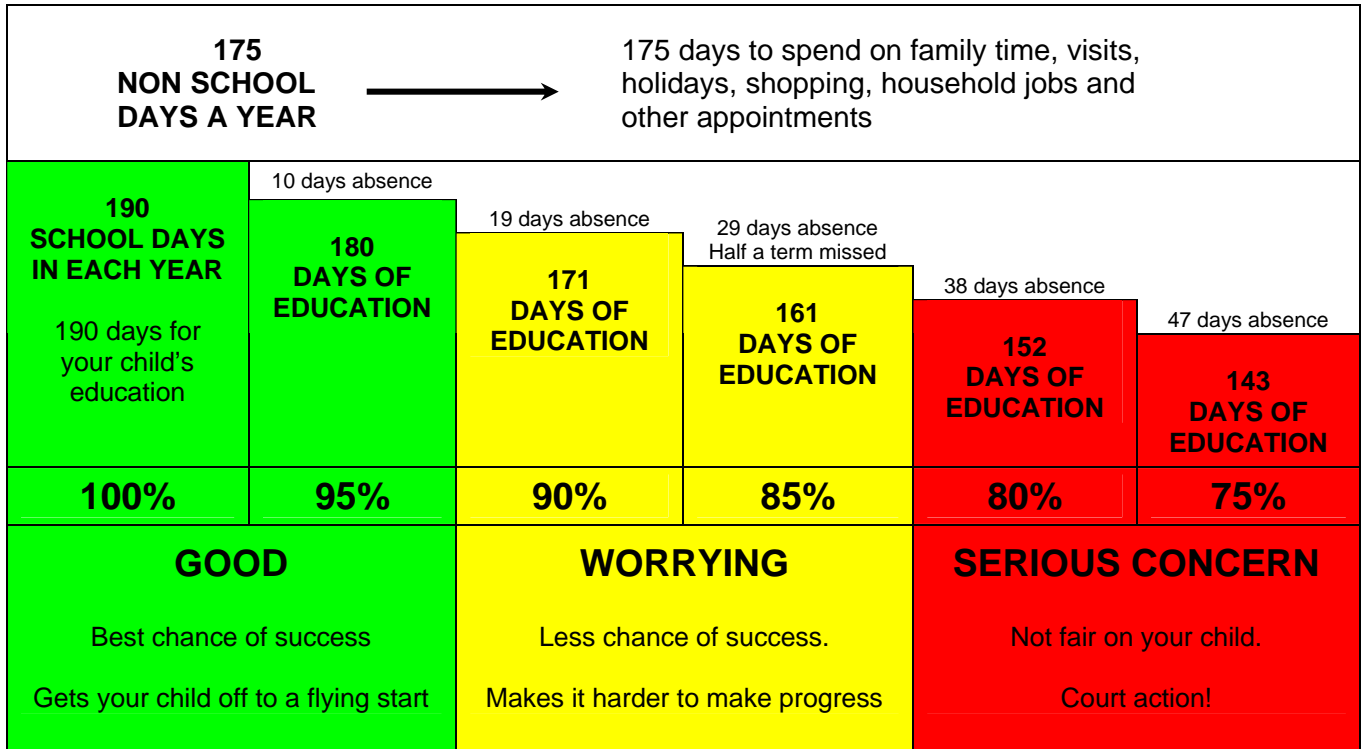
175
NON SCHOOL
DAYS A YEAR

175 days to spend on family time, visits, holidays, shopping, household jobs and other appointments

190
SCHOOL DAYS
IN EACH YEAR

190 days for your child's education

10 days absence

180
DAYS OF
EDUCATION

19 days absence

171
DAYS OF
EDUCATION

29 days absence
Half a term missed

161
DAYS OF
EDUCATION

38 days absence

152
DAYS OF
EDUCATION

47 days absence

143
DAYS OF
EDUCATION

| 100% | 95% | 90% | 85% | 80% | 75% |
|---|---|---|---|---|---|

GOOD

Best chance of success

Gets your child off to a flying start

WORRYING

Less chance of success.

Makes it harder to make progress

SERIOUS CONCERN

Not fair on your child.

Court action!